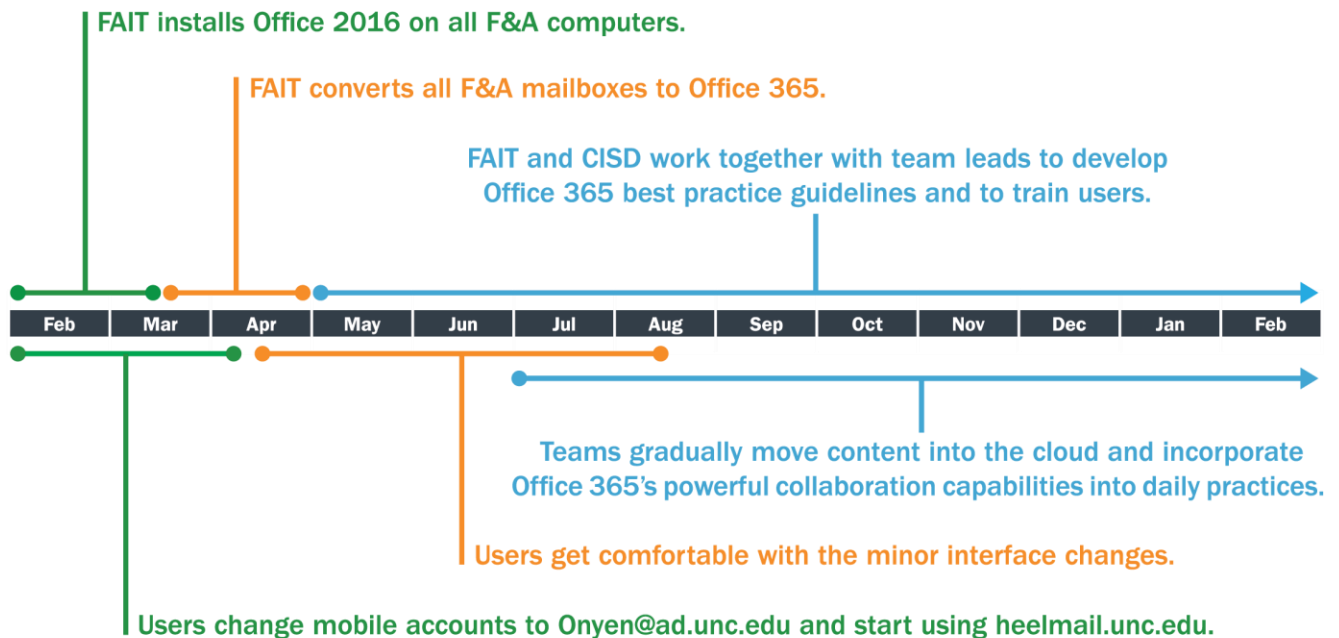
FAIT installs Office 2016 on all F&A computers.

FAIT converts all F&A mailboxes to Office 365.

FAIT and CISD work together with team leads to develop Office 365 best practice guidelines and to train users.

| Feb | Mar | Apr | May | Jun | Jul | Aug | Sep | Oct | Nov | Dec | Jan | Feb |
|---|---|---|---|---|---|---|---|---|---|---|---|---|

Teams gradually move content into the cloud and incorporate Office 365's powerful collaboration capabilities into daily practices.

Users get comfortable with the minor interface changes.

Users change mobile accounts to Onyen@ad.unc.edu and start using heelmail.unc.edu.